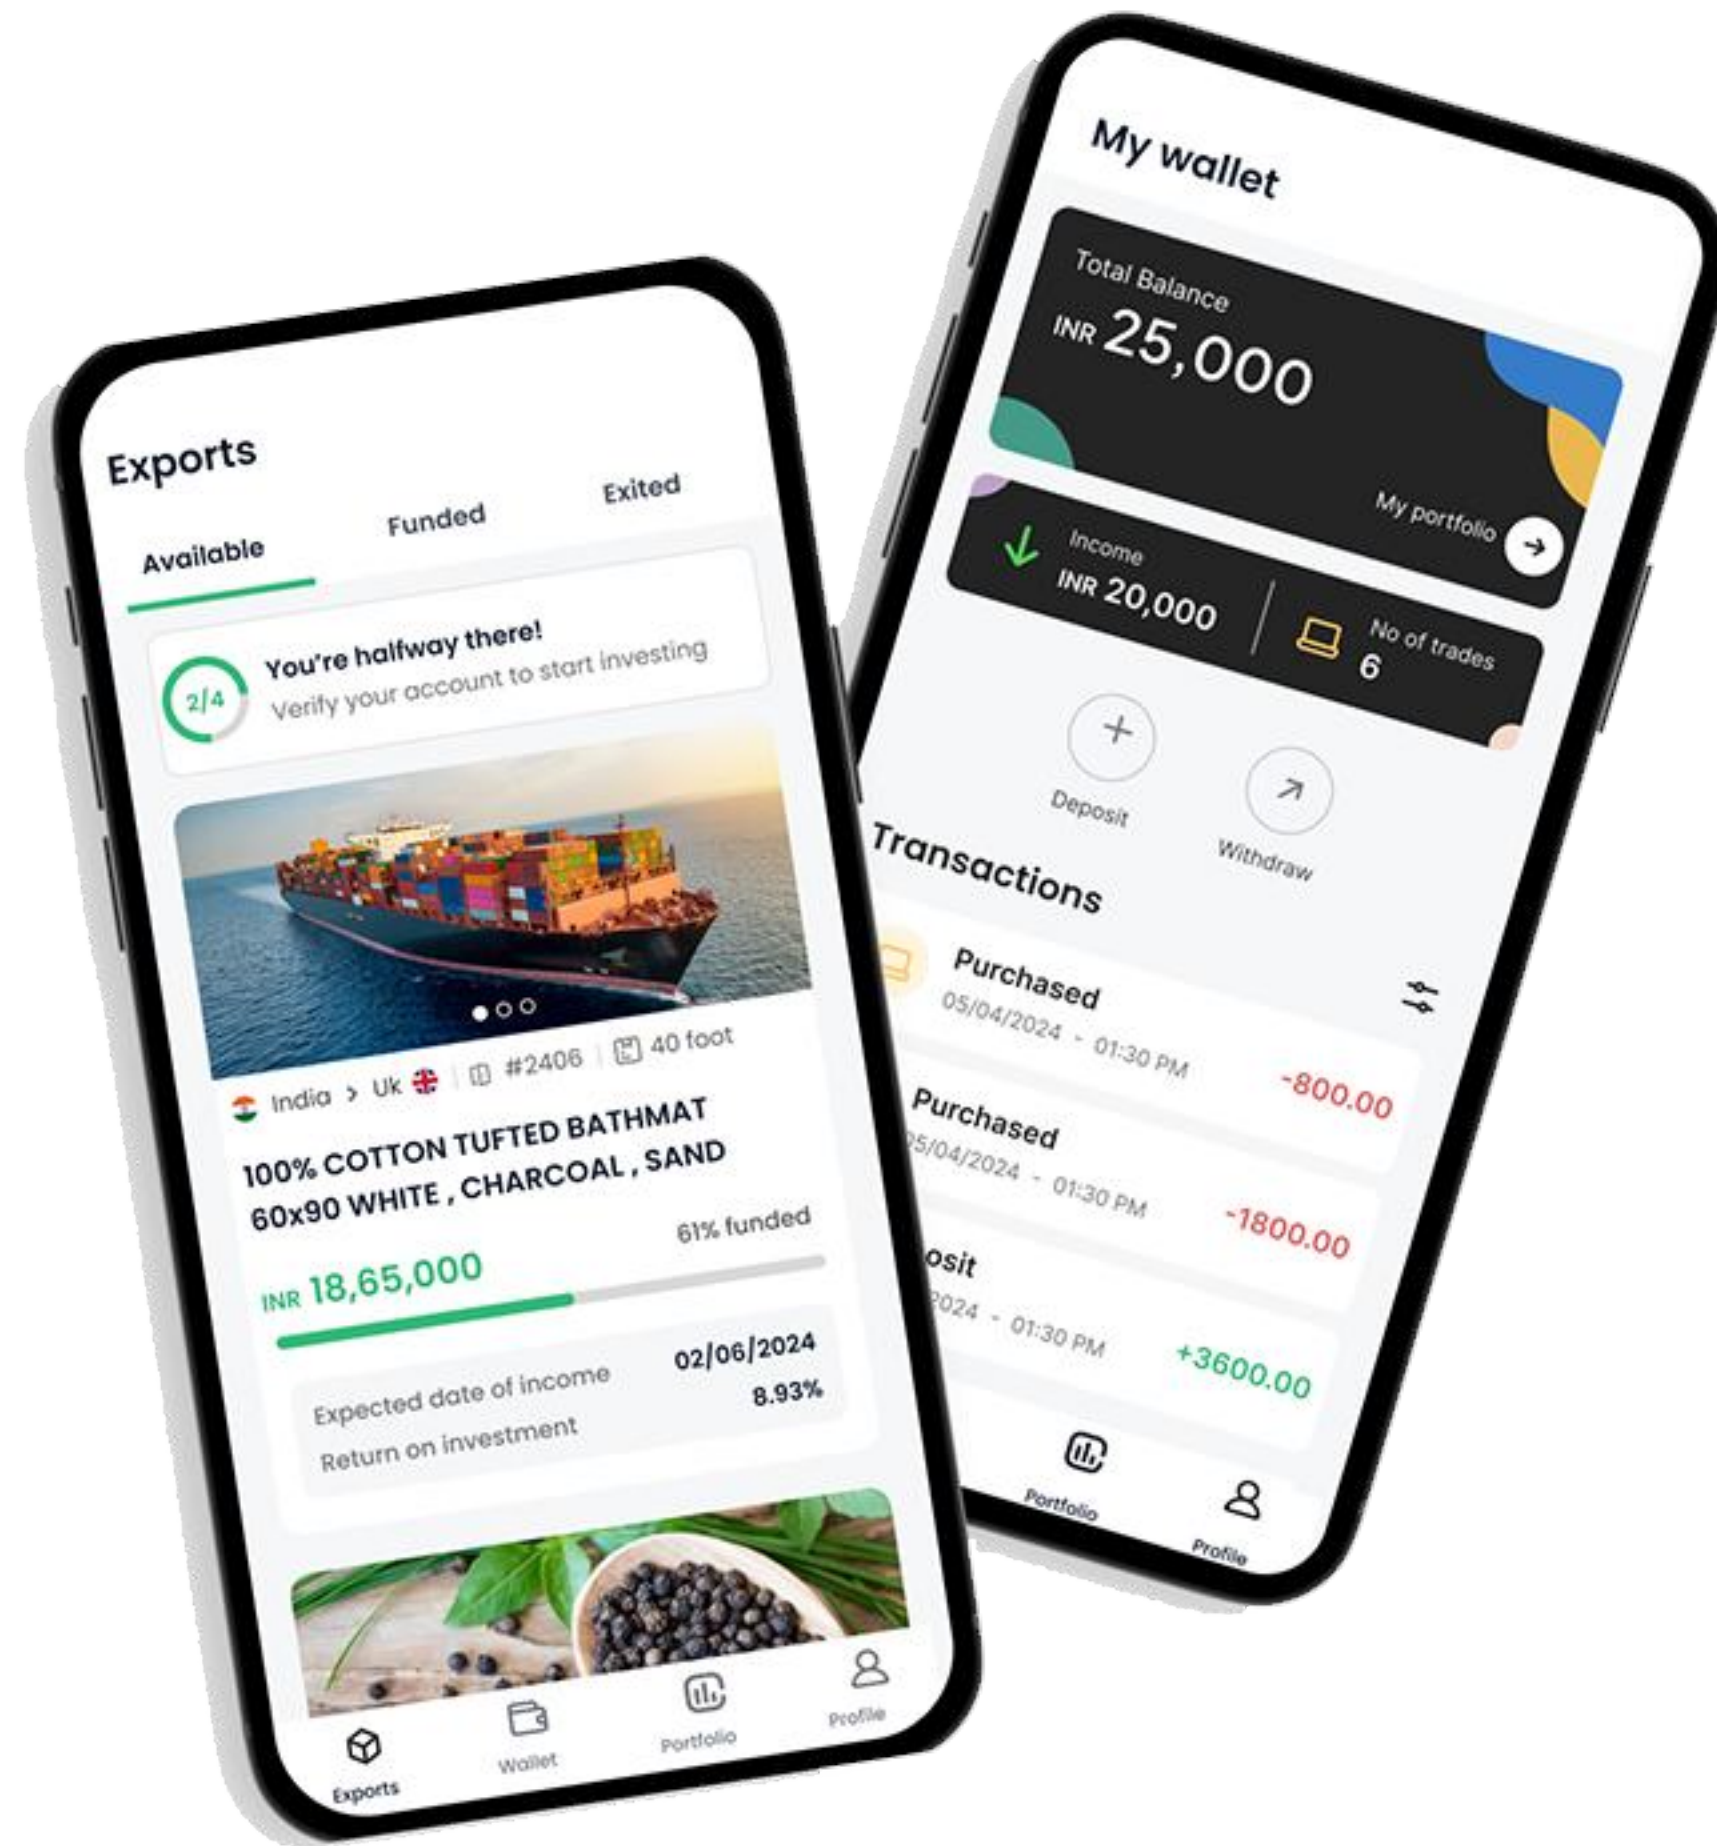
Exports

Available

Funded

Exited

2/4

You're halfway there!

Verify your account to start investing

India > Uk | #2406 | 40 foot

100% COTTON TUFTED BATHMAT 60x90 WHITE , CHARCOAL , SAND

61% funded

INR 18,65,000

Expected date of income 02/06/2024

Return on investment 8.93%

Exports

Wallet

Portfolio

Profile

My wallet

Total Balance

INR 25,000

My portfolio

Income

INR 20,000

No of trades

6

Deposit

Withdraw

Transactions

Purchased

05/04/2024 - 01:30 PM

-800.00

Purchased

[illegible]5/04/2024 - 01:30 PM

-1800.00

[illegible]osit

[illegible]024 - 01:30 PM

+3600.00

Portfolio

Profile